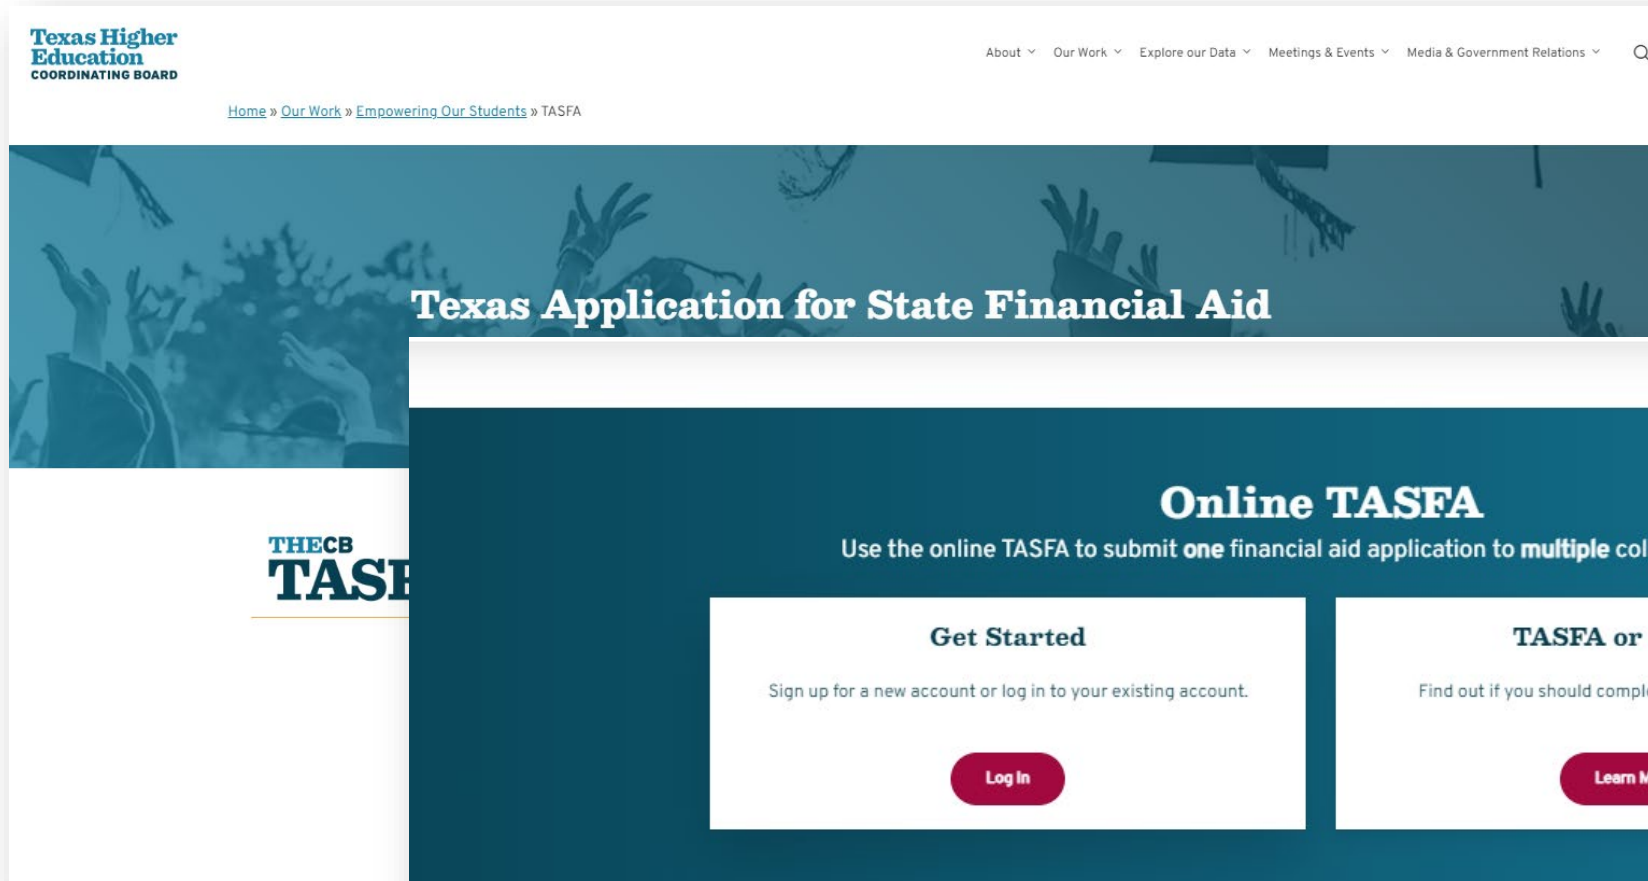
Texas Higher Education COORDINATING BOARD

About Our Work Explore our Data Meetings & Events Media & Government Relations

Home » Our Work » Empowering Our Students » TASFA

Texas Application for State Financial Aid

THECB TAS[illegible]

Online TASFA

Use the online TASFA to submit **one** financial aid application to **multiple** col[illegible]

Get Started

Sign up for a new account or log in to your existing account.

Log In

TASFA or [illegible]

Find out if you should compl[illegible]

Learn M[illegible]